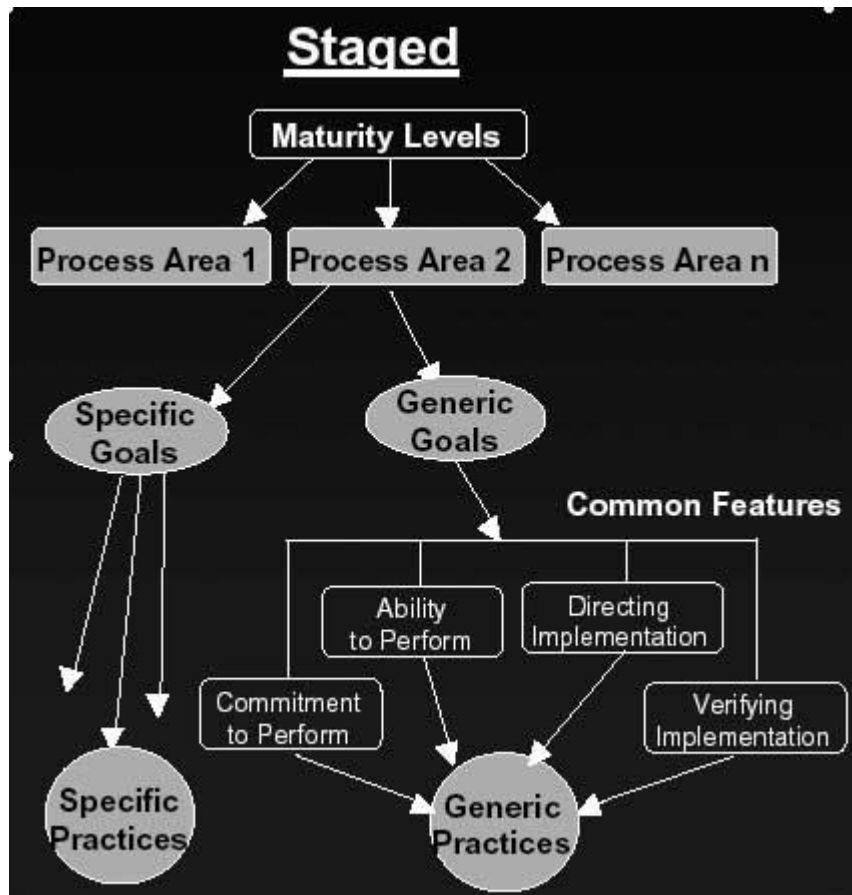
Staged

Maturity Levels

Process Area 1

Process Area 2

Process Area n

Specific Goals

Generic Goals

Common Features

Ability to Perform

Directing Implementation

Commitment to Perform

Verifying Implementation

Specific Practices

Generic Practices